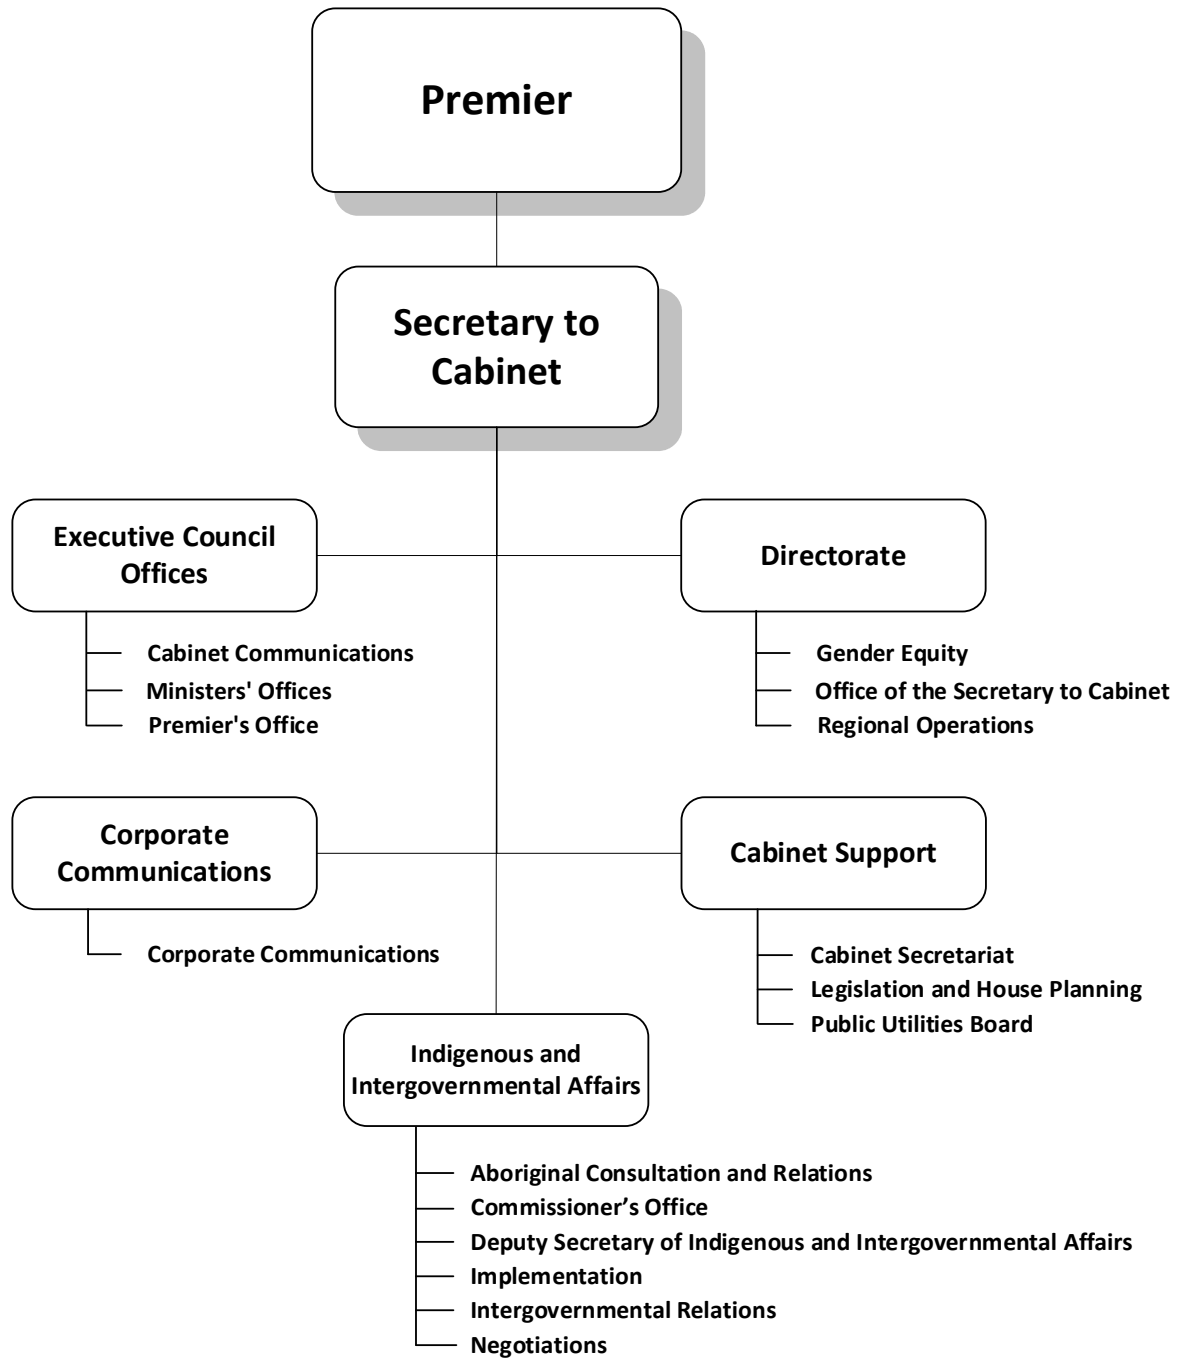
Premier

Secretary to Cabinet

Executive Council Offices

Cabinet Communications
Ministers' Offices
Premier's Office

Directorate

Gender Equity
Office of the Secretary to Cabinet
Regional Operations

Corporate Communications

Corporate Communications

Cabinet Support

Cabinet Secretariat
Legislation and House Planning
Public Utilities Board

Indigenous and Intergovernmental Affairs

Aboriginal Consultation and Relations
Commissioner’s Office
Deputy Secretary of Indigenous and Intergovernmental Affairs
Implementation
Intergovernmental Relations
Negotiations